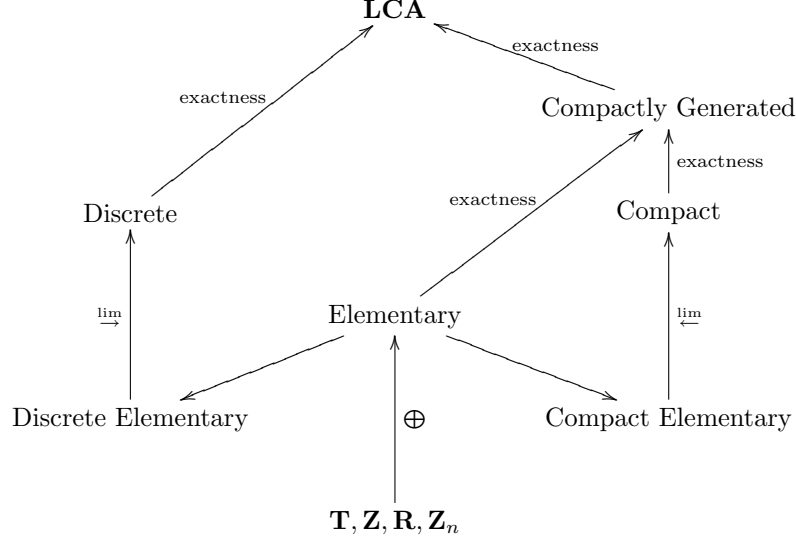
**LCA**

exactness

exactness

Compactly Generated

exactness

Discrete

exactness

Compact

$\overrightarrow{\lim}$

Elementary

$\overleftarrow{\lim}$

Discrete Elementary

$\oplus$

Compact Elementary

$\mathbf{T}, \mathbf{Z}, \mathbf{R}, \mathbf{Z}_n$